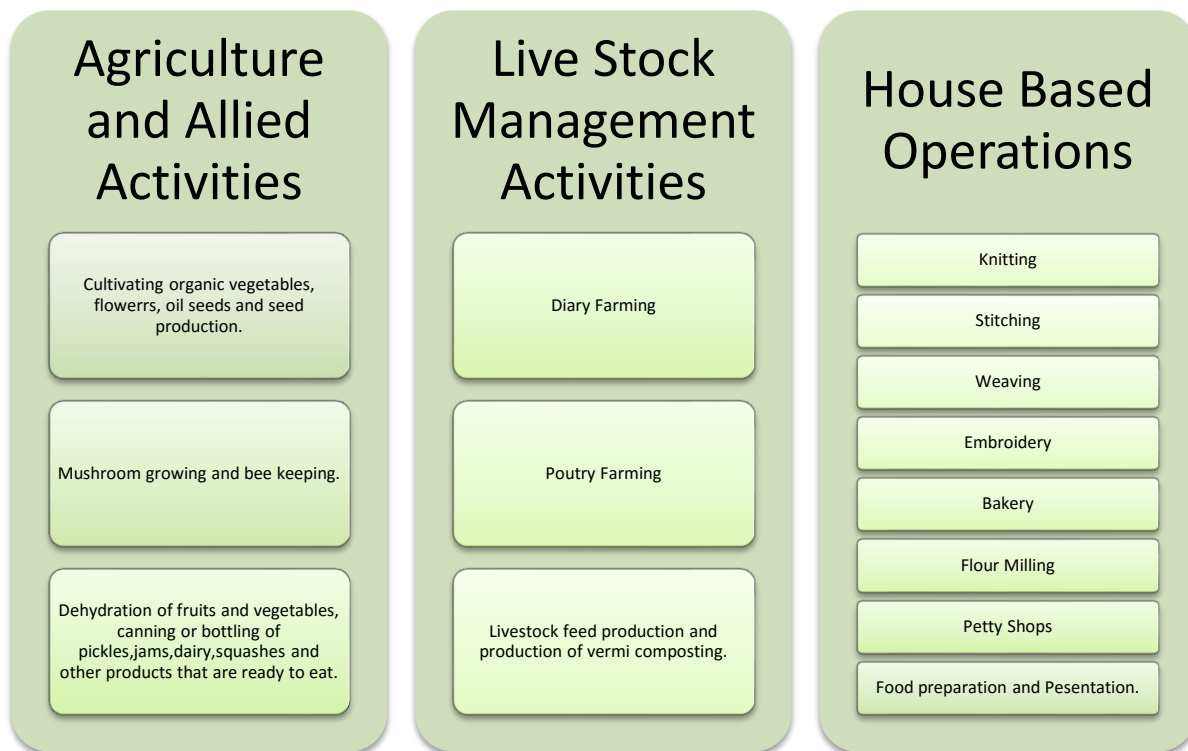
Agriculture and Allied Activities

Cultivating organic vegetables, flowerrs, oil seeds and seed production.

Mushroom growing and bee keeping.

Dehydration of fruits and vegetables, canning or bottling of pickles,jams,dairy,squashes and other products that are ready to eat.

Live Stock Management Activities

Diary Farming

Poutry Farming

Livestock feed production and production of vermi composting.

House Based Operations

Knitting

Stitching

Weaving

Embroidery

Bakery

Flour Milling

Petty Shops

Food preparation and Pesentation.